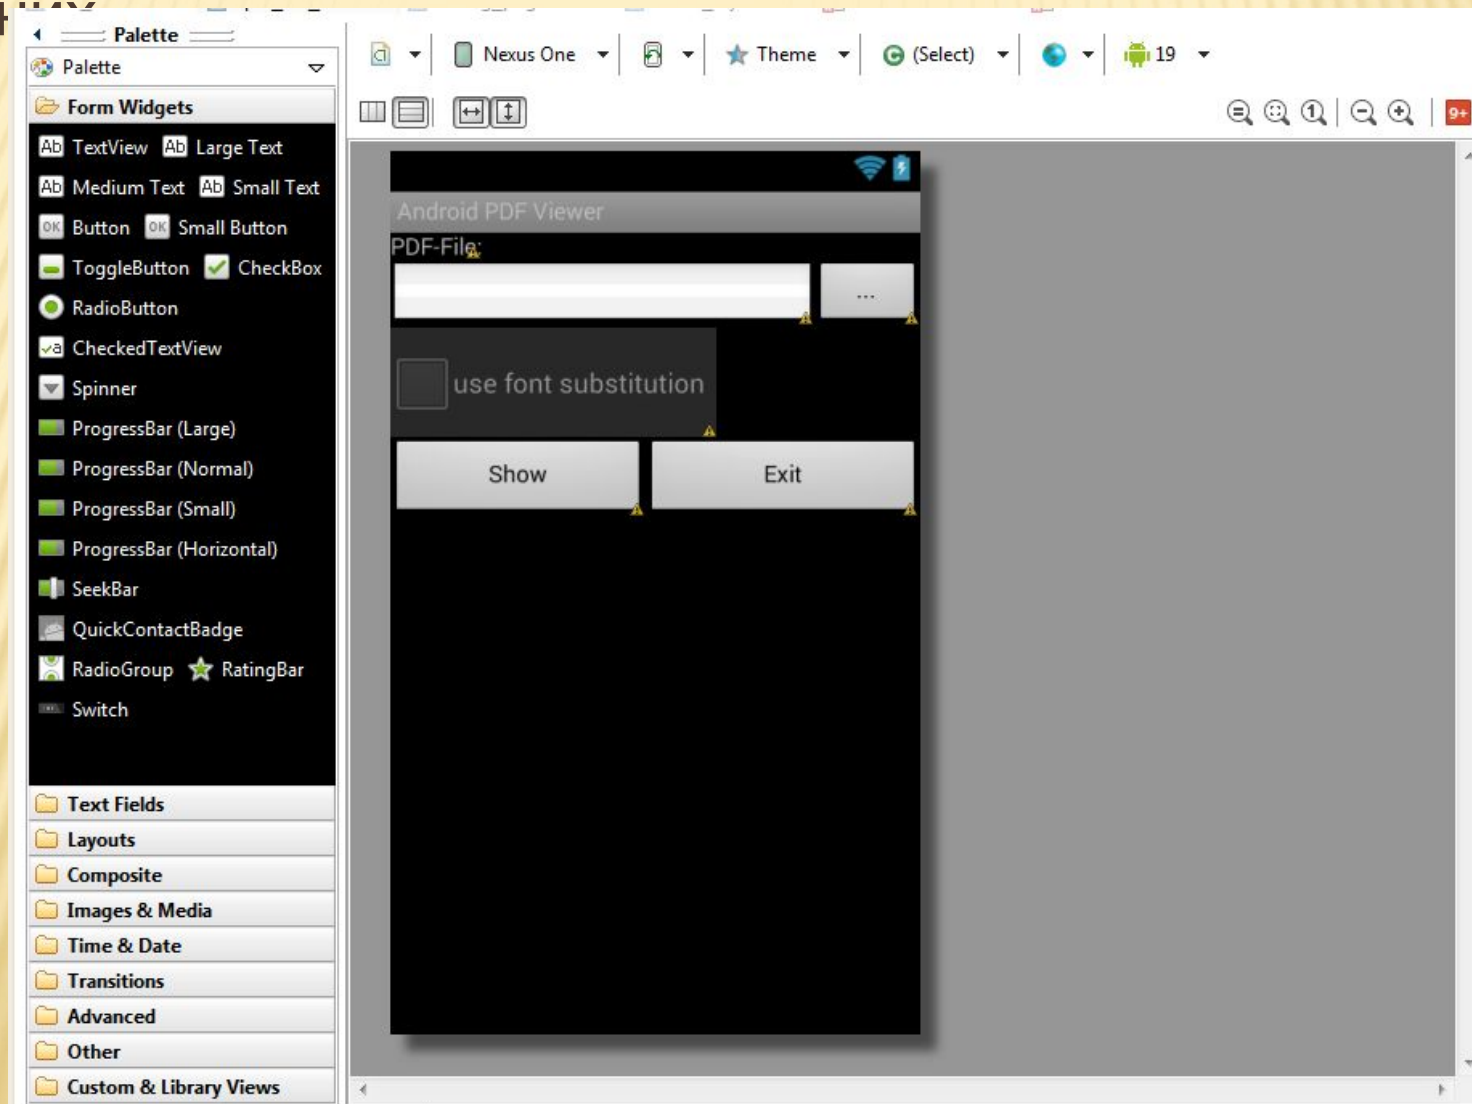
Palette

Palette

Form Widgets

Ab TextView Ab Large Text

Ab Medium Text Ab Small Text

OK Button OK Small Button

ToggleButton CheckBox

RadioButton

CheckedTextView

Spinner

ProgressBar (Large)

ProgressBar (Normal)

ProgressBar (Small)

ProgressBar (Horizontal)

SeekBar

QuickContactBadge

RadioGroup RatingBar

Switch

Text Fields

Layouts

Composite

Images & Media

Time & Date

Transitions

Advanced

Other

Custom & Library Views

Nexus One Theme (Select) 19

9+

Android PDF Viewer

PDF-File:

...

use font substitution

Show

Exit